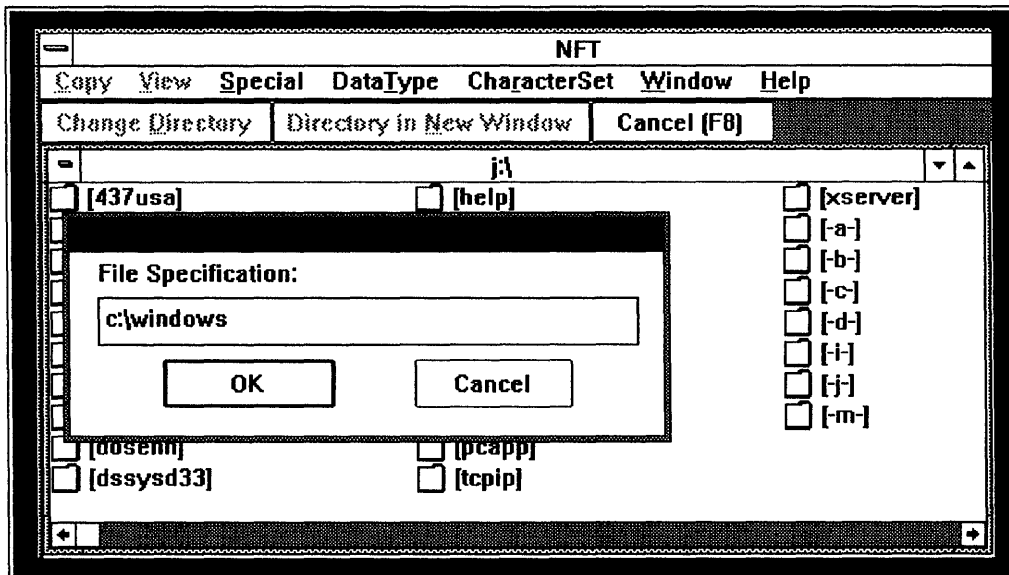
NFT

Copy View Special DataType CharacterSet Window Help

Change Directory | Directory in New Window | Cancel (F8)

j:\

[437usa]
[help]
[xserver]
[-a-]
[-b-]
[-c-]
[-d-]
[-i-]
[-j-]
[-m-]

File Specification:

c:\windows

OK

Cancel

[dosenn]
[pcapp]
[dssysd33]
[tcpip]